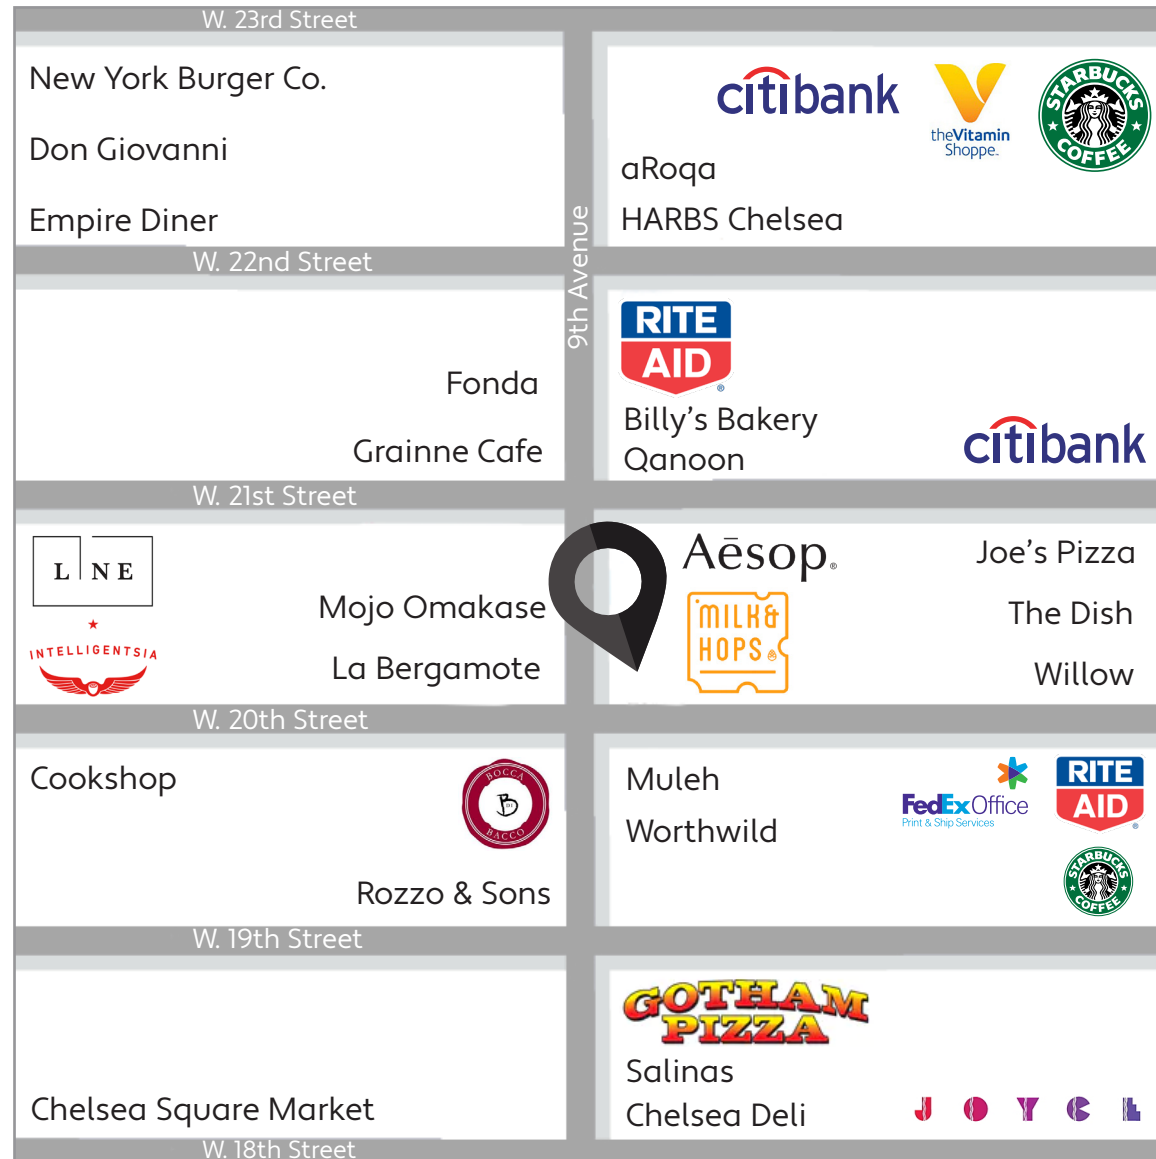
W. 23rd Street

New York Burger Co.

Don Giovanni

Empire Diner

citibank

theVitamin Shoppe

STARBUCKS COFFEE

aRoqa

HARBS Chelsea

W. 22nd Street

9th Avenue

Fonda

Grainne Cafe

RITE AID

Billy's Bakery

Qanoon

citibank

W. 21st Street

L NE

INTELLIGENTSIA

Mojo Omakase

La Bergamote

Aēsop.

MILK & HOPS

Joe's Pizza

The Dish

Willow

W. 20th Street

Cookshop

BOCCA DI BACCO

Rozzo & Sons

Muleh

Worthwild

FedEx Office Print & Ship Services

RITE AID

STARBUCKS COFFEE

W. 19th Street

Chelsea Square Market

GOTHAM PIZZA

Salinas

Chelsea Deli

JOYCE

W. 18th Street